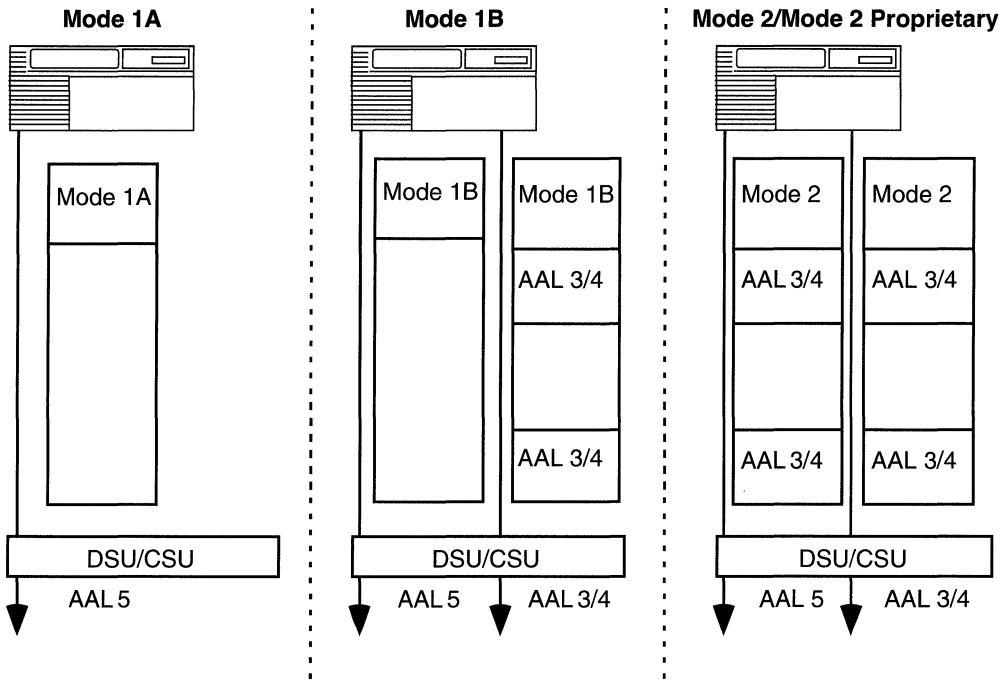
Mode 1A

Mode 1A

DSU/CSU

AAL 5

Mode 1B

Mode 1B

Mode 1B

AAL 3/4

AAL 3/4

DSU/CSU

AAL 5

AAL 3/4

Mode 2/Mode 2 Proprietary

Mode 2

AAL 3/4

AAL 3/4

Mode 2

AAL 3/4

AAL 3/4

DSU/CSU

AAL 5

AAL 3/4